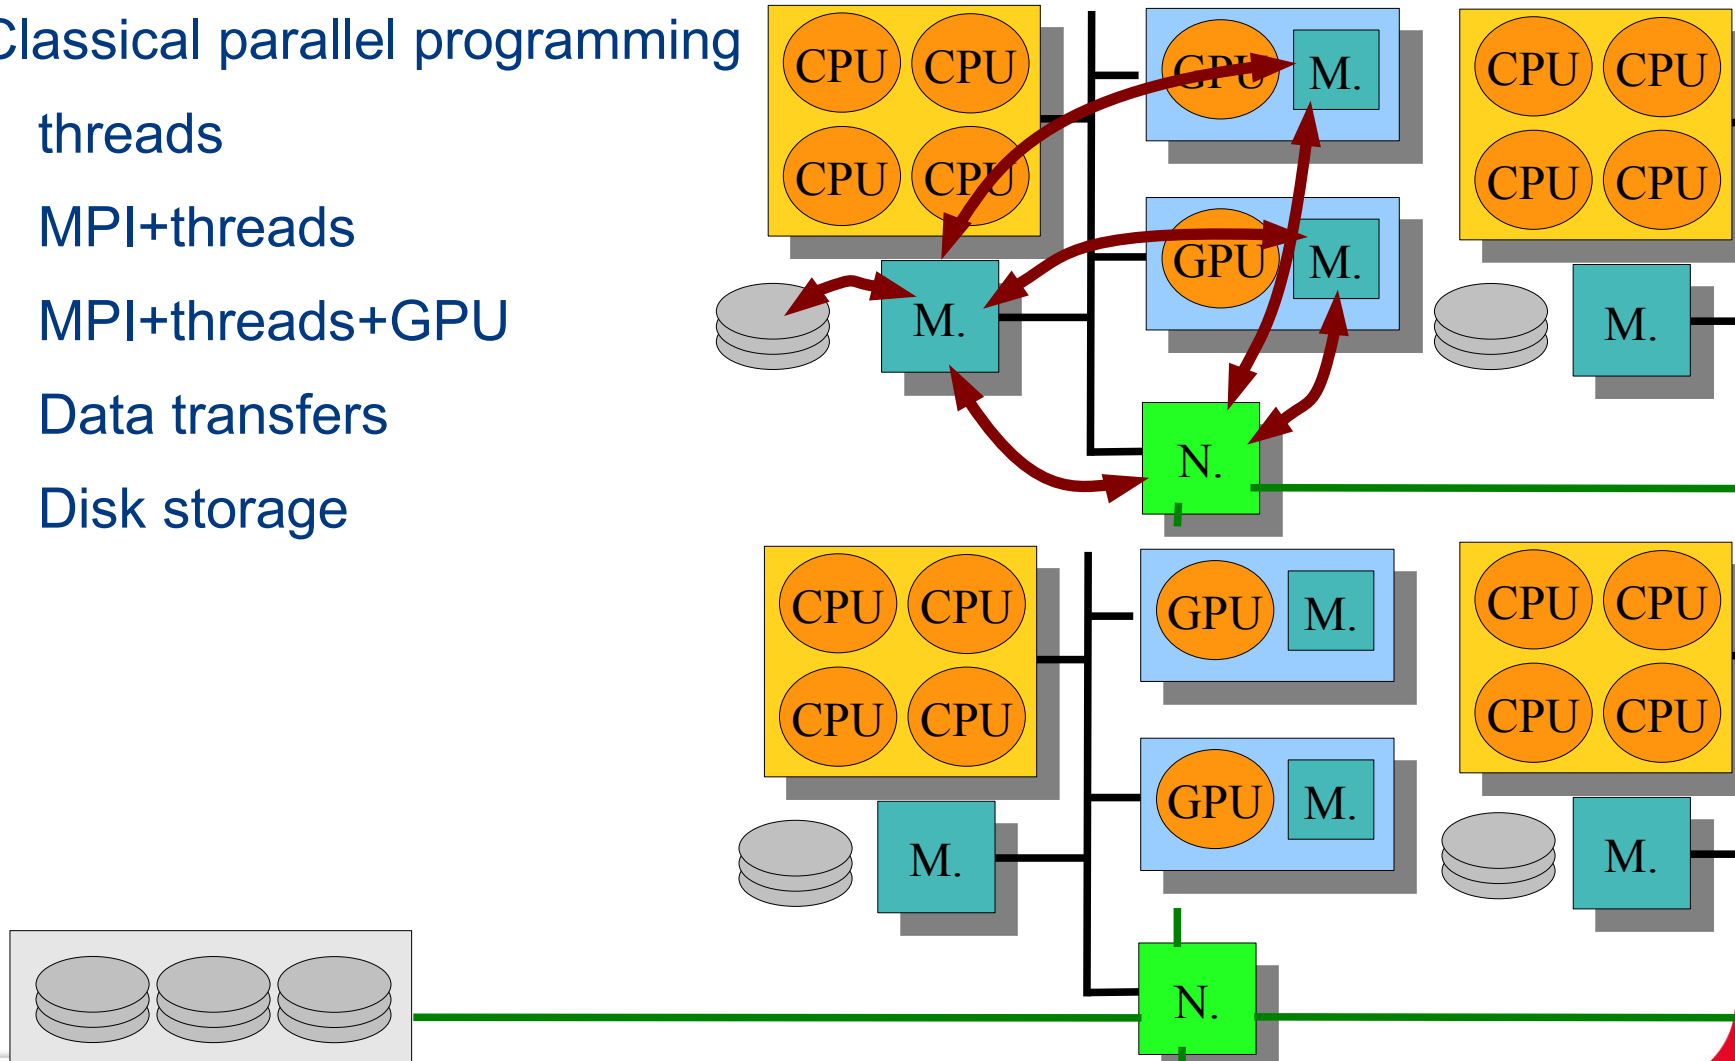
Classical parallel programming

threads

MPI+threads

MPI+threads+GPU

Data transfers

Disk storage

CPU CPU
CPU CPU

GPU M.

GPU M.

CPU CPU
CPU CPU

M.

M.

N.

CPU CPU
CPU CPU

GPU M.

GPU M.

CPU CPU
CPU CPU

M.

M.

N.